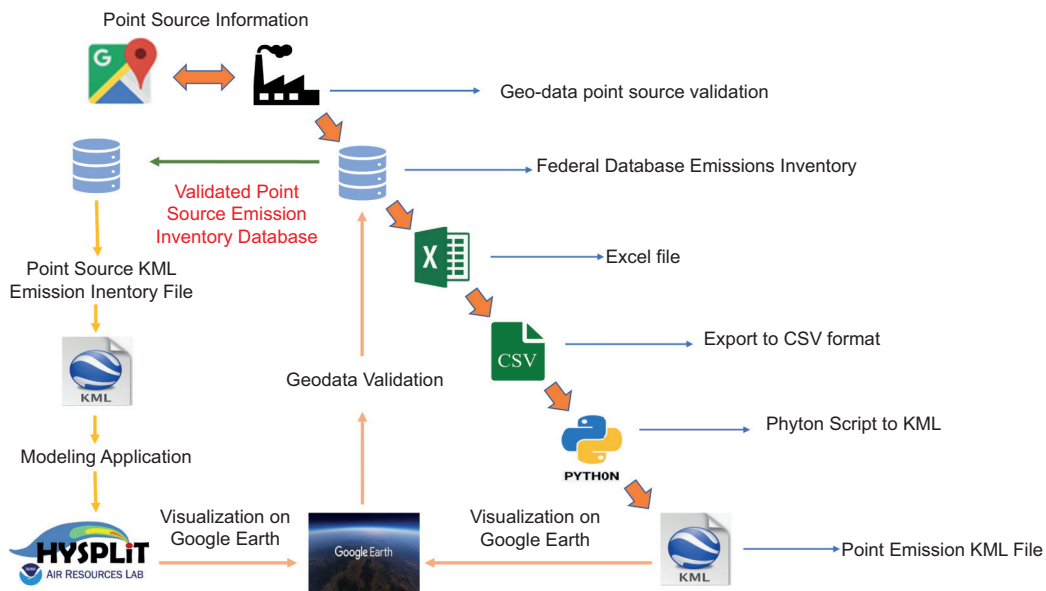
Point Source Information

Geo-data point source validation

Federal Database Emissions Inventory

Validated Point Source Emission Inventory Database

X

Excel file

CSV

Export to CSV format

Point Source KML Emission Inentory File

KML

Geodata Validation

PYTHON

Phyton Script to KML

Modeling Application

HYSPLIT
AIR RESOURCES LAB

Visualization on Google Earth

Google Earth

Visualization on Google Earth

KML

Point Emission KML File